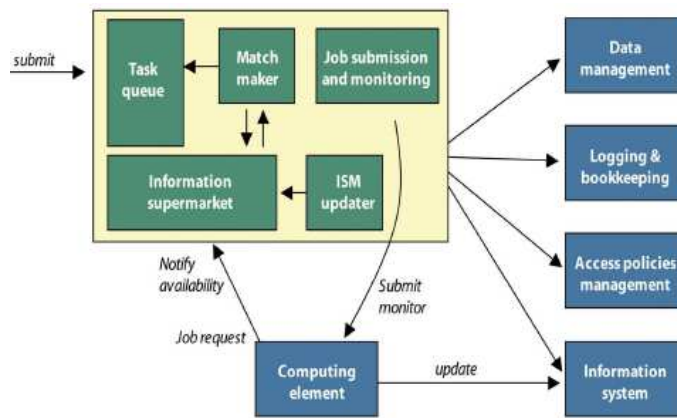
submit

Task queue

Match maker

Job submission and monitoring

Information supermarket

ISM updater

Data management

Logging & bookkeeping

Access policies management

Information system

Notify availability

Job request

Submit monitor

Computing element

update